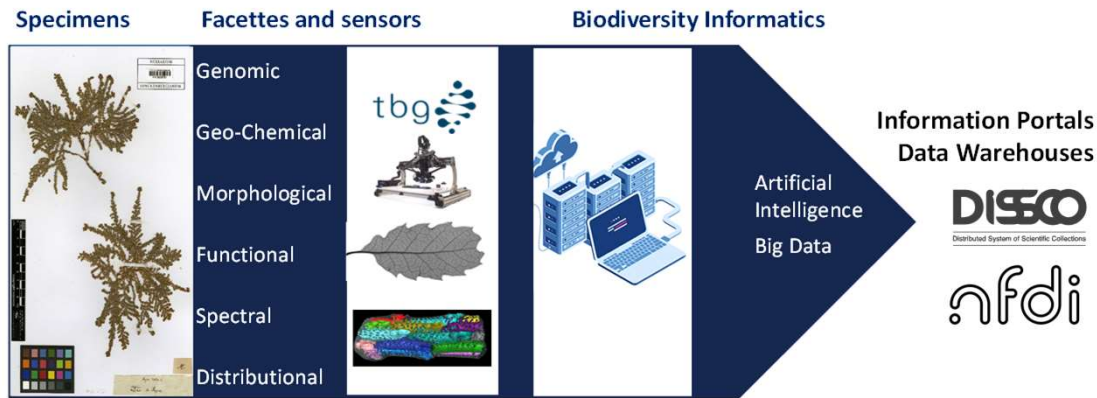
Specimens

Facettes and sensors

Biodiversity Informatics

Genomic

Geo-Chemical

Morphological

Functional

Spectral

Distributional

tbg

Artificial Intelligence

Big Data

Information Portals
Data Warehouses

DISSCO
Distributed System of Scientific Collections

nfdi